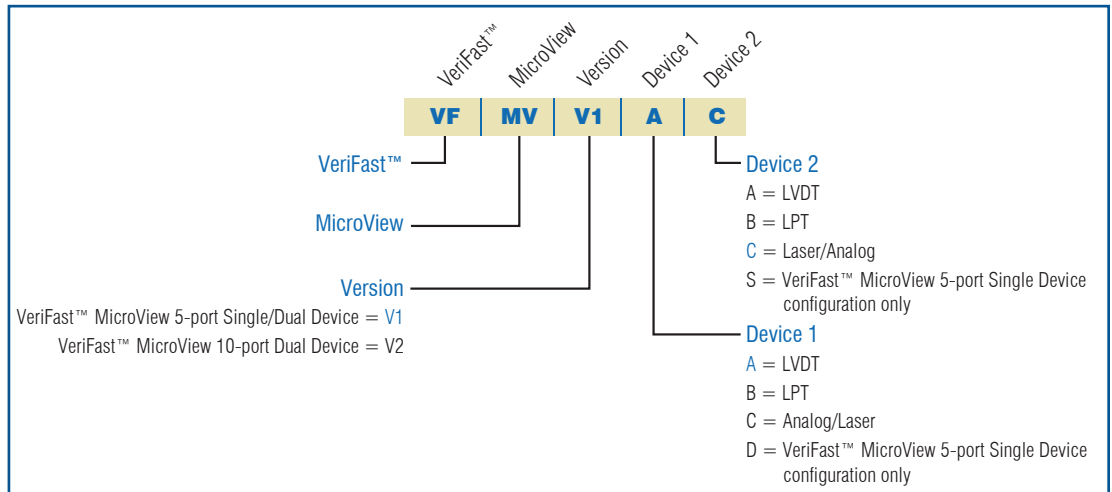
VeriFast™ MicroView Version Device 1 Device 2

| VF | MV | V1 | A | C |
|---|---|---|---|---|

VeriFast™

MicroView

Version

VeriFast™ MicroView 5-port Single/Dual Device = V1
VeriFast™ MicroView 10-port Dual Device = V2

Device 2
A = LVDT
B = LPT
C = Laser/Analog
S = VeriFast™ MicroView 5-port Single Device configuration only

Device 1
A = LVDT
B = LPT
C = Analog/Laser
D = VeriFast™ MicroView 5-port Single Device configuration only